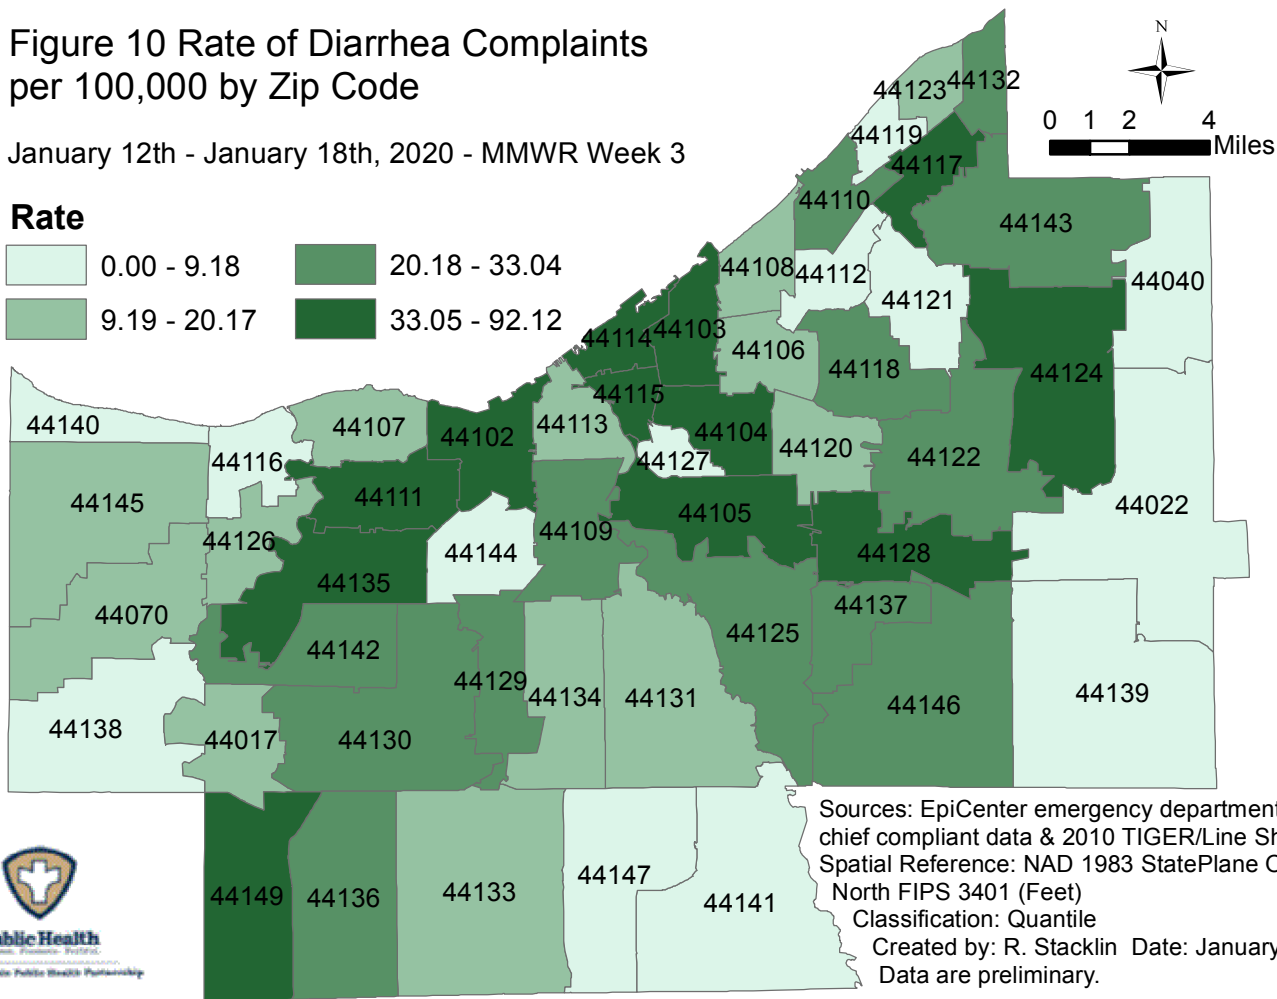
Figure 10 Rate of Diarrhea Complaints per 100,000 by Zip Code

January 12th - January 18th, 2020 - MMWR Week 3

Rate

0.00 - 9.18
9.19 - 20.17
20.18 - 33.04
33.05 - 92.12

N

0 1 2 4 Miles

44123 44132
44119
44117
44110
44143
44108 44112
44121
44040
44114 44103
44106
44118
44124
44115
44140
44107
44102
44113
44104
44120
44122
44116
44127
44111
44145
44105
44022
44126
44109
44144
44128
44135
44070
44137
44125
44142
44129
44134
44131
44146
44139
44138
44017
44130
44149
44136
44133
44147
44141

Sources: EpiCenter emergency department chief compliant data & 2010 TIGER/Line Sh
Spatial Reference: NAD 1983 StatePlane O
North FIPS 3401 (Feet)
Classification: Quantile
Created by: R. Stacklin Date: January
Data are preliminary.

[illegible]blic Health
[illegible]
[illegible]